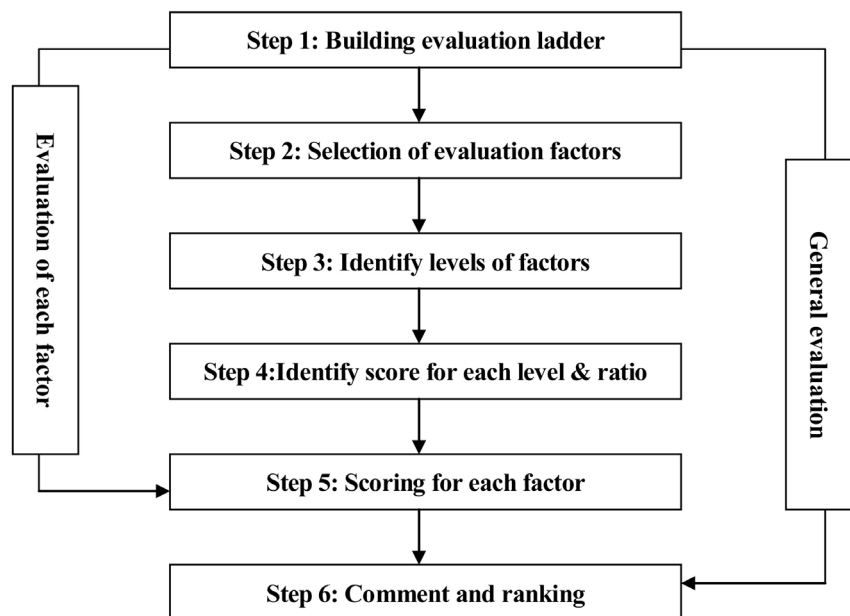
Step 1: Building evaluation ladder

Step 2: Selection of evaluation factors

Step 3: Identify levels of factors

Step 4:Identify score for each level & ratio

Step 5: Scoring for each factor

Step 6: Comment and ranking

Evaluation of each factor

General evaluation